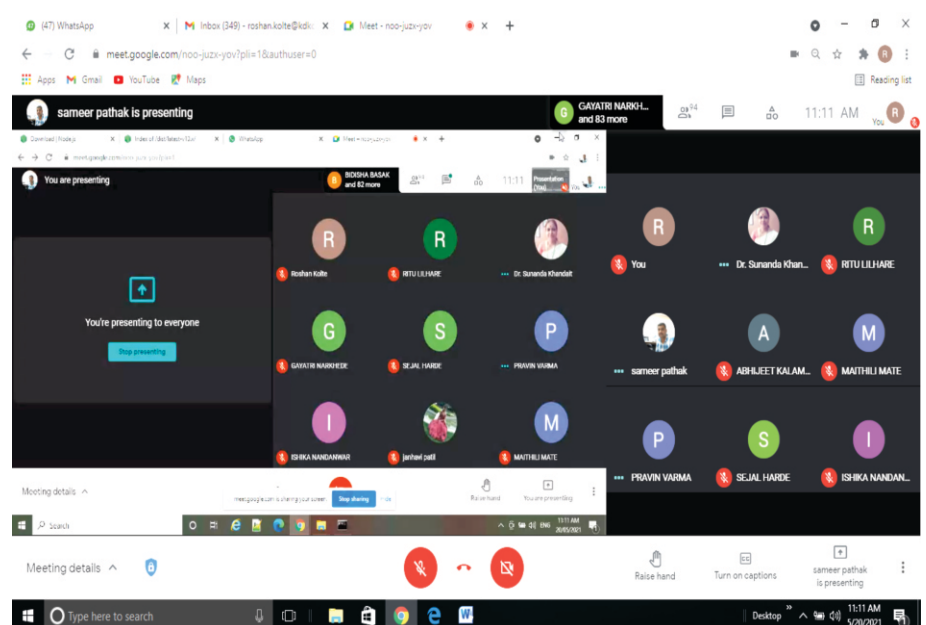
(47) WhatsApp
Inbox (349) - roshan.kolte@kdk
Meet - noo-juzx-yov
meet.google.com/noo-juzx-yov?pli=1&authuser=0
Apps Gmail YouTube Maps
Reading list
sameer pathak is presenting
GAYATRI NARKH... and 83 more
94
11:11 AM
You

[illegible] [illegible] WhatsApp Meet - noo-juzx-yov
meet.google.com/noo-juzx-yov
You are presenting
BIDISHA BASAK and 82 more
11:11
You're presenting to everyone
Stop presenting
Roshan Kolte
RITU LILHARE
Dr. Sunanda Khandait
GAYATRI NARKHEDE
SEJAL HARDE
PRAVIN VARMA
ISHIKA NANDANWAR
janhavi patil
MAITHILI MATE
Meeting details
meet.google.com is sharing your screen. Stop sharing Hide
Raise hand
You are presenting
Search
11:11 AM 20/05/2021

You
Dr. Sunanda Khan...
RITU LILHARE
sameer pathak
ABHIJEET KALAM...
MAITHILI MATE
PRAVIN VARMA
SEJAL HARDE
ISHIKA NANDAN...

Meeting details
Raise hand
Turn on captions
sameer pathak is presenting
Type here to search
Desktop
11:11 AM 5/20/2021